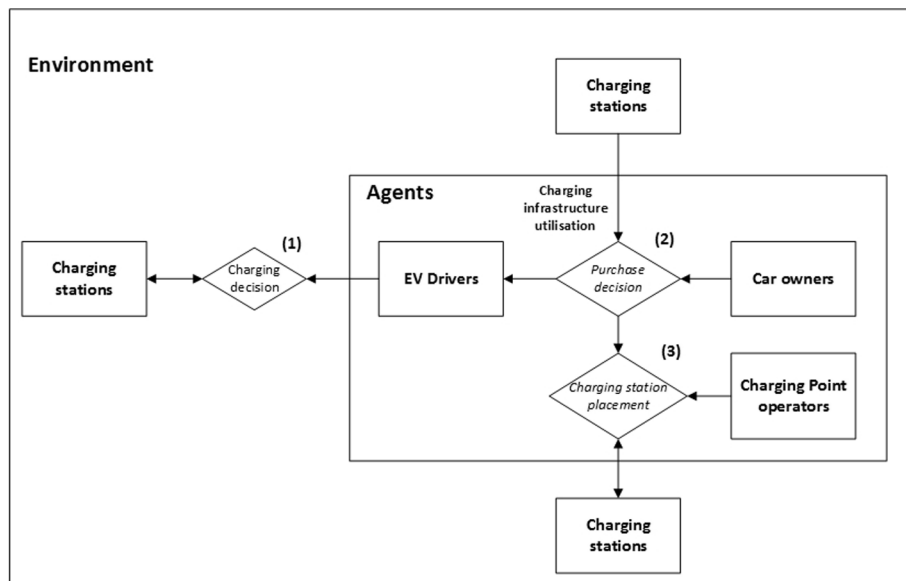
Environment

Charging stations

Agents

Charging infrastructure utilisation

(1)

Charging stations

Charging decision

EV Drivers

(2)

Purchase decision

Car owners

(3)

Charging station placement

Charging Point operators

Charging stations